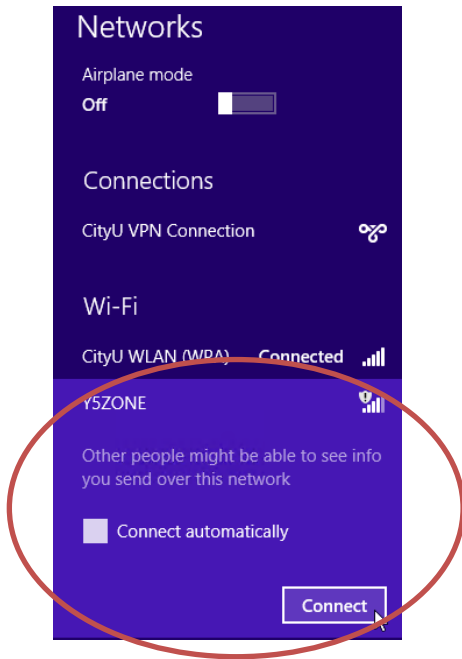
Networks

Airplane mode
Off

Connections

CityU VPN Connection

Wi-Fi

CityU WLAN (WPA) Connected

Y5ZONE

Other people might be able to see info you send over this network

Connect automatically

Connect